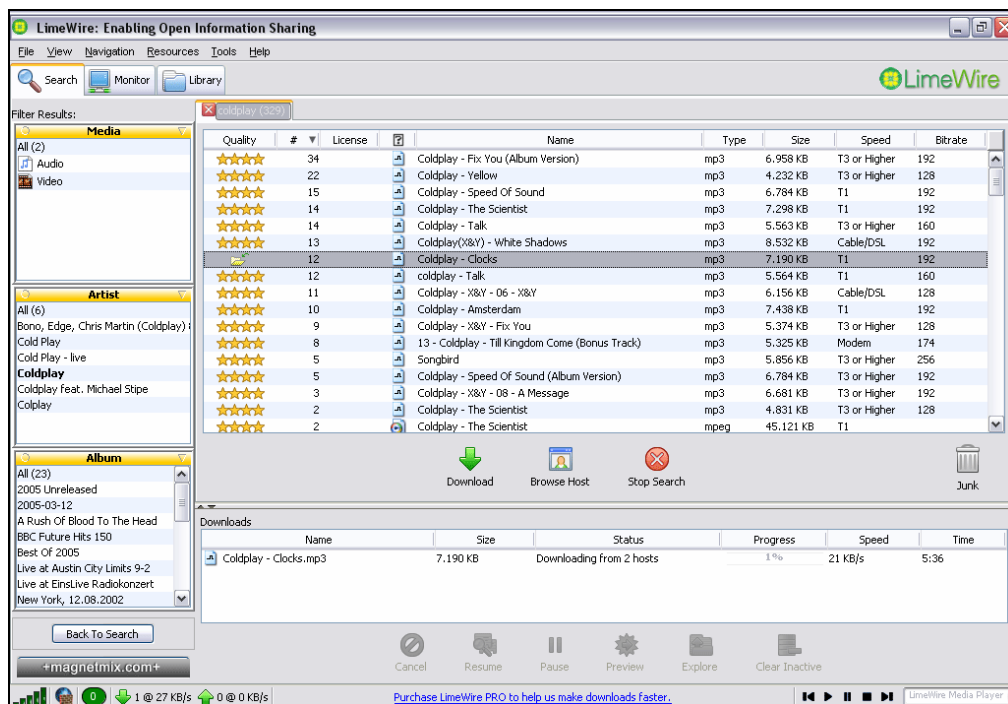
LimeWire: Enabling Open Information Sharing

File View Navigation Resources Tools Help

Search Monitor Library

LimeWire

Filter Results:

Media
All (2)
Audio
Video

Artist
All (6)
Bono, Edge, Chris Martin (Coldplay)
Cold Play
Cold Play - live
Coldplay
Coldplay feat. Michael Stipe
Colplay

Album
All (23)
2005 Unreleased
2005-03-12
A Rush Of Blood To The Head
BBC Future Hits 150
Best Of 2005
Live at Austin City Limits 9-2
Live at EinsLive Radiokonzert
New York, 12.08.2002

Back To Search

+magnetmix.com+

coldplay (329)

| Quality | # | License | | Name | Type | Size | Speed | Bitrate |
|---|---|---|---|---|---|---|---|---|
| | 34 | | | Coldplay - Fix You (Album Version) | mp3 | 6.958 KB | T3 or Higher | 192 |
| | 22 | | | Coldplay - Yellow | mp3 | 4.232 KB | T3 or Higher | 128 |
| | 15 | | | Coldplay - Speed Of Sound | mp3 | 6.784 KB | T1 | 192 |
| | 14 | | | Coldplay - The Scientist | mp3 | 7.298 KB | T1 | 192 |
| | 14 | | | Coldplay - Talk | mp3 | 5.563 KB | T3 or Higher | 160 |
| | 13 | | | Coldplay(X&Y) - White Shadows | mp3 | 8.532 KB | Cable/DSL | 192 |
| | 12 | | | Coldplay - Clocks | mp3 | 7.190 KB | T1 | 192 |
| | 12 | | | coldplay - Talk | mp3 | 5.564 KB | T1 | 160 |
| | 11 | | | Coldplay - X&Y - 06 - X&Y | mp3 | 6.156 KB | Cable/DSL | 128 |
| | 10 | | | Coldplay - Amsterdam | mp3 | 7.438 KB | T1 | 192 |
| | 9 | | | Coldplay - X&Y - Fix You | mp3 | 5.374 KB | T3 or Higher | 128 |
| | 8 | | | 13 - Coldplay - Till Kingdom Come (Bonus Track) | mp3 | 5.325 KB | Modem | 174 |
| | 5 | | | Songbird | mp3 | 5.856 KB | T3 or Higher | 256 |
| | 5 | | | Coldplay - Speed Of Sound (Album Version) | mp3 | 6.784 KB | T3 or Higher | 192 |
| | 3 | | | Coldplay - X&Y - 08 - A Message | mp3 | 6.681 KB | T3 or Higher | 192 |
| | 2 | | | Coldplay - The Scientist | mp3 | 4.831 KB | T3 or Higher | 128 |
| | 2 | | | Coldplay - The Scientist | mpeg | 45.121 KB | T1 | |

Download Browse Host Stop Search Junk

Downloads

| Name | Size | Status | Progress | Speed | Time |
|---|---|---|---|---|---|
| Coldplay - Clocks.mp3 | 7.190 KB | Downloading from 2 hosts | 1% | 21 KB/s | 5:36 |

Cancel Resume Pause Preview Explore Clear Inactive

0 1 @ 27 KB/s 0 @ 0 KB/s Purchase LimeWire PRO to help us make downloads faster. LimeWire Media Player